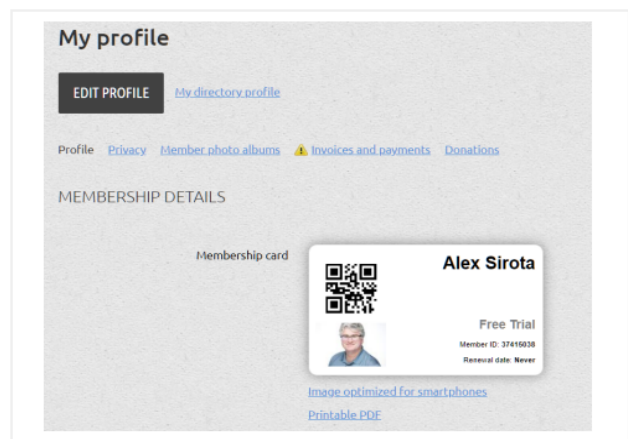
My profile

EDIT PROFILE

My directory profile

Profile Privacy Member photo albums Invoices and payments Donations

MEMBERSHIP DETAILS

Membership card

Alex Sirota

Free Trial

Member ID: 37416038

Renewal date: Never

Image optimized for smartphones

Printable PDF